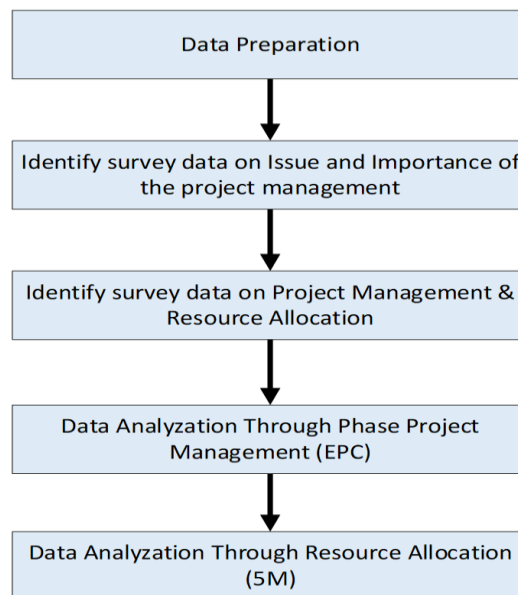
Data Preparation

Identify survey data on Issue and Importance of the project management

Identify survey data on Project Management & Resource Allocation

Data Analyzation Through Phase Project Management (EPC)

Data Analyzation Through Resource Allocation (5M)